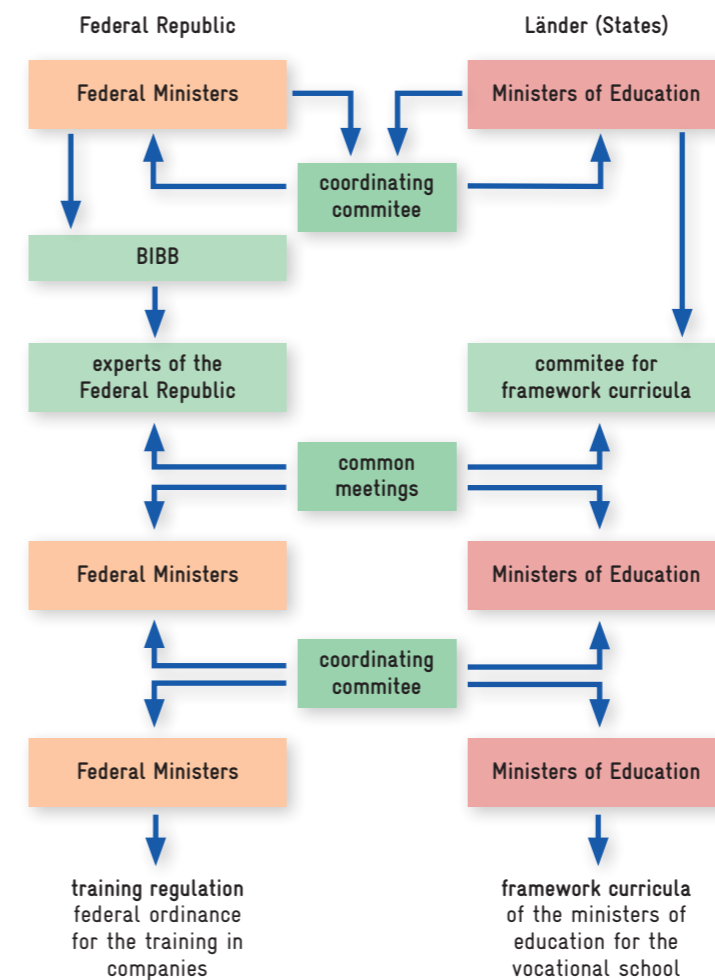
Federal Republic

Länder (States)

Federal Ministers

Ministers of Education

coordinating commitee

BIBB

experts of the Federal Republic

commitee for framework curricula

common meetings

Federal Ministers

Ministers of Education

coordinating commitee

Federal Ministers

Ministers of Education

training regulation federal ordinance for the training in companies

framework curricula of the ministers of education for the vocational school